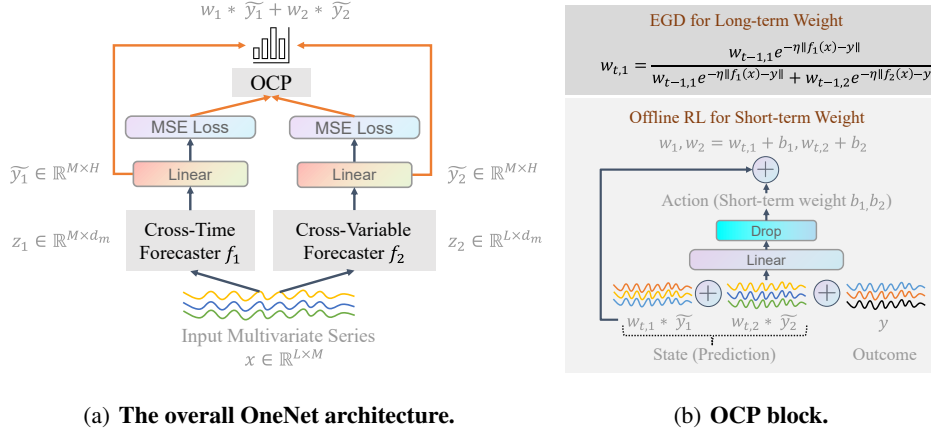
$w_1 * \widetilde{y_1} + w_2 * \widetilde{y_2}$

OCP

MSE Loss

MSE Loss

$\widetilde{y_1} \in \mathbb{R}^{M \times H}$

Linear

Linear

$\widetilde{y_2} \in \mathbb{R}^{M \times H}$

$z_1 \in \mathbb{R}^{M \times d_m}$

Cross-Time Forecaster $f_1$

Cross-Variable Forecaster $f_2$

$z_2 \in \mathbb{R}^{L \times d_m}$

Input Multivariate Series $x \in \mathbb{R}^{L \times M}$

EGD for Long-term Weight

$w_{t,1} = \frac{w_{t-1,1}e^{-\eta\|f_1(x)-y\|}}{w_{t-1,1}e^{-\eta\|f_1(x)-y\|} + w_{t-1,2}e^{-\eta\|f_2(x)-y}$

Offline RL for Short-term Weight

$w_1, w_2 = w_{t,1} + b_1, w_{t,2} + b_2$

Action (Short-term weight $b_1, b_2$)

Drop

Linear

$w_{t,1} * \widetilde{y_1}$

$w_{t,2} * \widetilde{y_2}$

$y$

State (Prediction)

Outcome

(a) **The overall OneNet architecture.**

(b) **OCP block.**